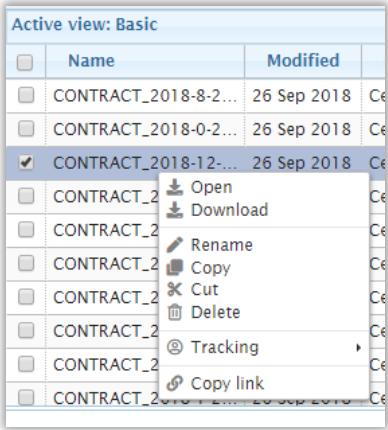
Active view: Basic

| | Name | Modified | |
|---|---|---|---|
| | CONTRACT_2018-8-2... | 26 Sep 2018 | Ce |
| | CONTRACT_2018-0-2... | 26 Sep 2018 | Ce |
| ✔ | CONTRACT_2018-12-... | 26 Sep 2018 | Ce |
| | CONTRACT_2 | | Ce |
| | CONTRACT_2 | | Ce |
| | CONTRACT_2 | | Ce |
| | CONTRACT_2 | | Ce |
| | CONTRACT_2 | | Ce |
| | CONTRACT_2 | | Ce |
| | CONTRACT_2 | | Ce |
| | CONTRACT_2 | | Ce |
| | CONTRACT_2 | | Ce |
| | CONTRACT_2018-1-2... | 26 Sep 2018 | Ce |

Open
Download
Rename
Copy
Cut
Delete
Tracking
Copy link